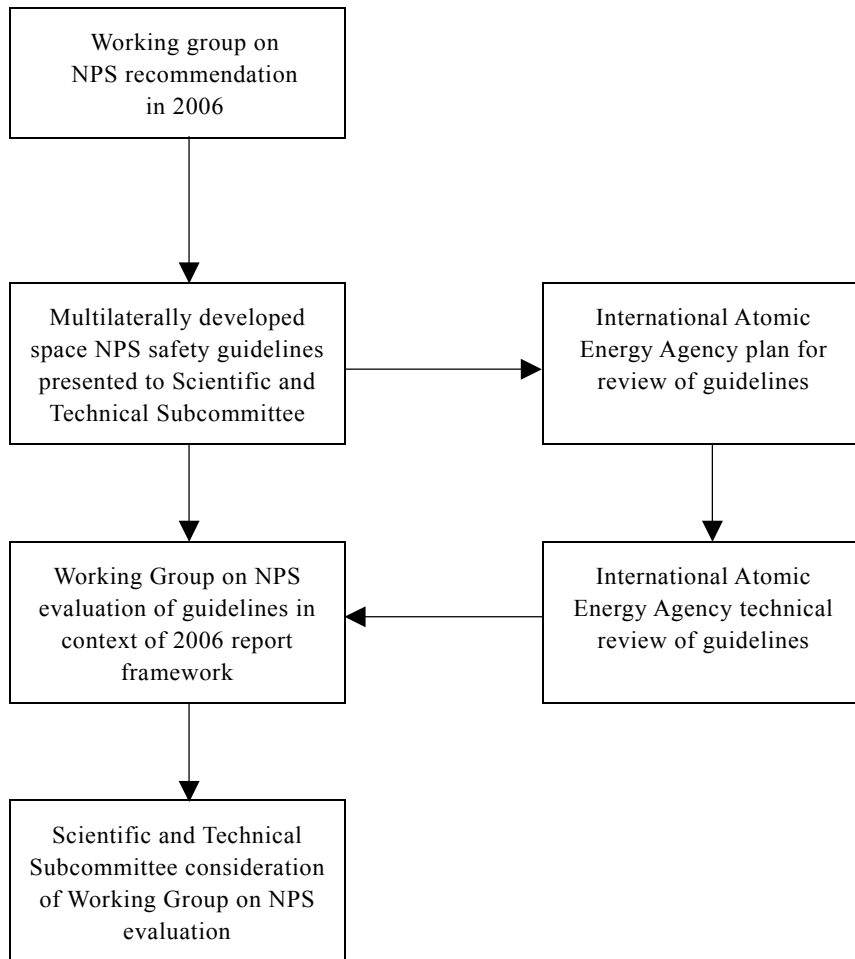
Working group on NPS recommendation in 2006

Multilaterally developed space NPS safety guidelines presented to Scientific and Technical Subcommittee

International Atomic Energy Agency plan for review of guidelines

Working Group on NPS evaluation of guidelines in context of 2006 report framework

International Atomic Energy Agency technical review of guidelines

Scientific and Technical Subcommittee consideration of Working Group on NPS evaluation